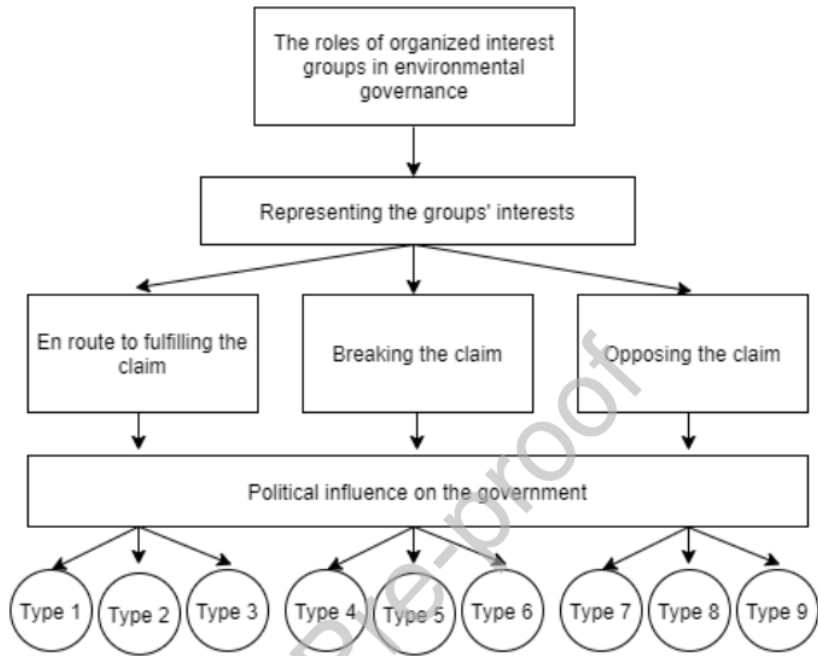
The roles of organized interest groups in environmental governance

Representing the groups' interests

En route to fulfilling the claim

Breaking the claim

Opposing the claim

Political influence on the government

Type 1

Type 2

Type 3

Type 4

Type 5

Type 6

Type 7

Type 8

Type 9

Pre-proof